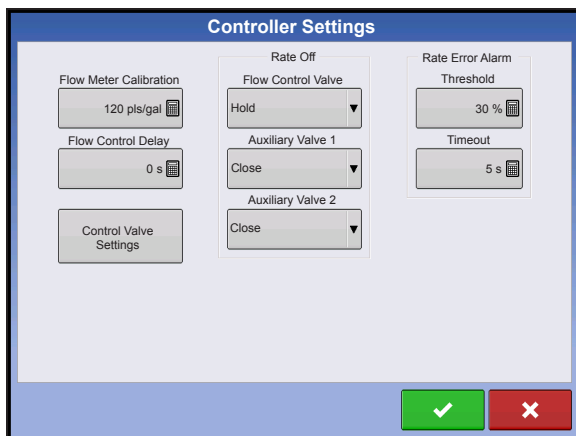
Controller Settings

Flow Meter Calibration

120 pls/gal

Flow Control Delay

0 s

Control Valve Settings

Rate Off

Flow Control Valve

Hold

Auxiliary Valve 1

Close

Auxiliary Valve 2

Close

Rate Error Alarm

Threshold

30 %

Timeout

5 s